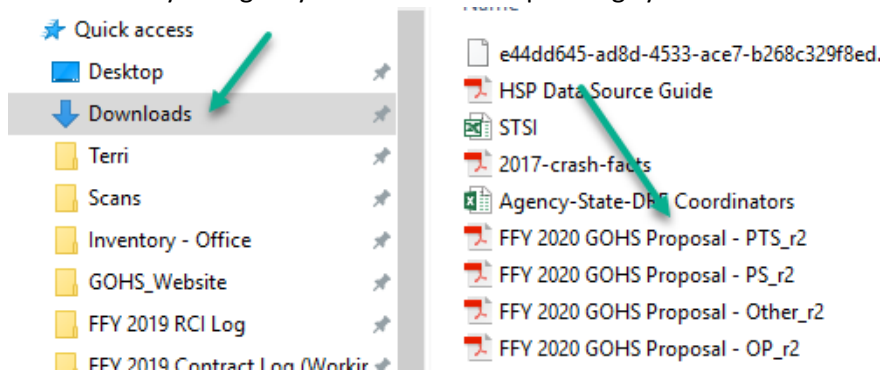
Quick access
Desktop
Downloads
Terri
Scans
Inventory - Office
GOHS_Website
FFY 2019 RCI Log
FFY 2019 Contract Log (Workir

Name
e44dd645-ad8d-4533-ace7-b268c329f8ed.
HSP Data Source Guide
STSI
2017-crash-facts
Agency-State-D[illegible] Coordinators
FFY 2020 GOHS Proposal - PTS_r2
FFY 2020 GOHS Proposal - PS_r2
FFY 2020 GOHS Proposal - Other_r2
FFY 2020 GOHS Proposal - OP_r2